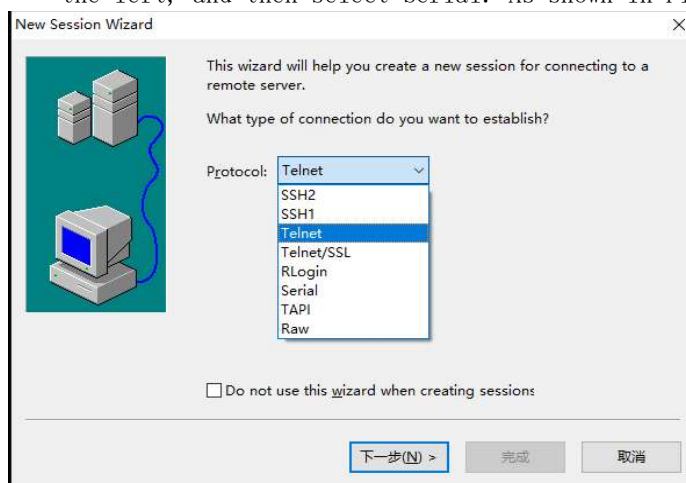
the left, and then select Serial. As shown in Fi

New Session Wizard

×

This wizard will help you create a new session for connecting to a remote server.

What type of connection do you want to establish?

Protocol: Telnet

SSH2
SSH1
Telnet
Telnet/SSL
RLogin
Serial
TAPI
Raw

Do not use this wizard when creating sessions

下一步(N) >

完成

取消